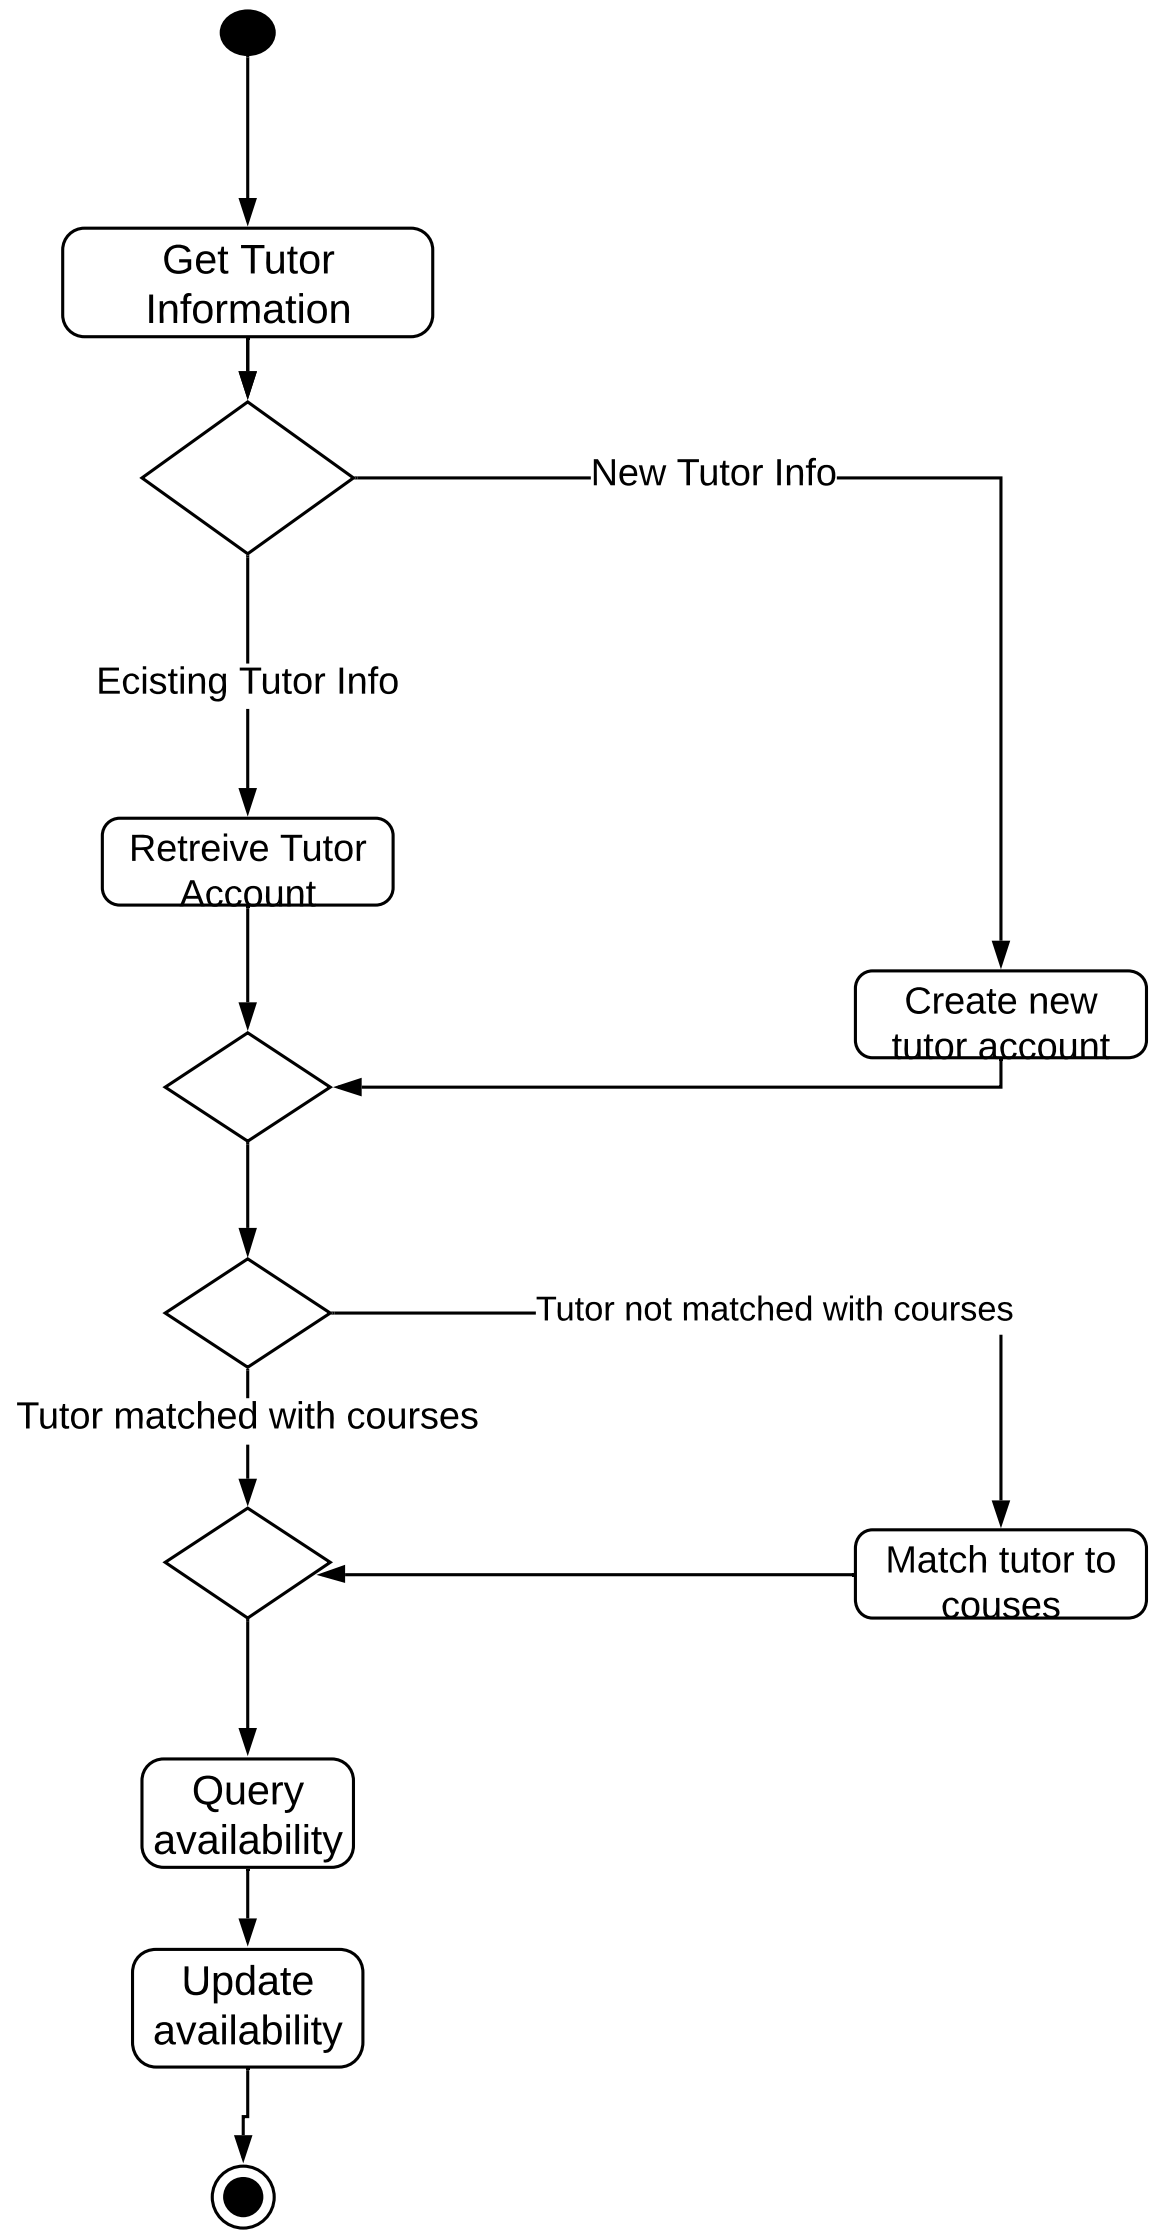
Get Tutor Information

New Tutor Info

Ecisting Tutor Info

Retreive Tutor Account

Create new tutor account

Tutor not matched with courses

Tutor matched with courses

Match tutor to couses

Query availability

Update availability